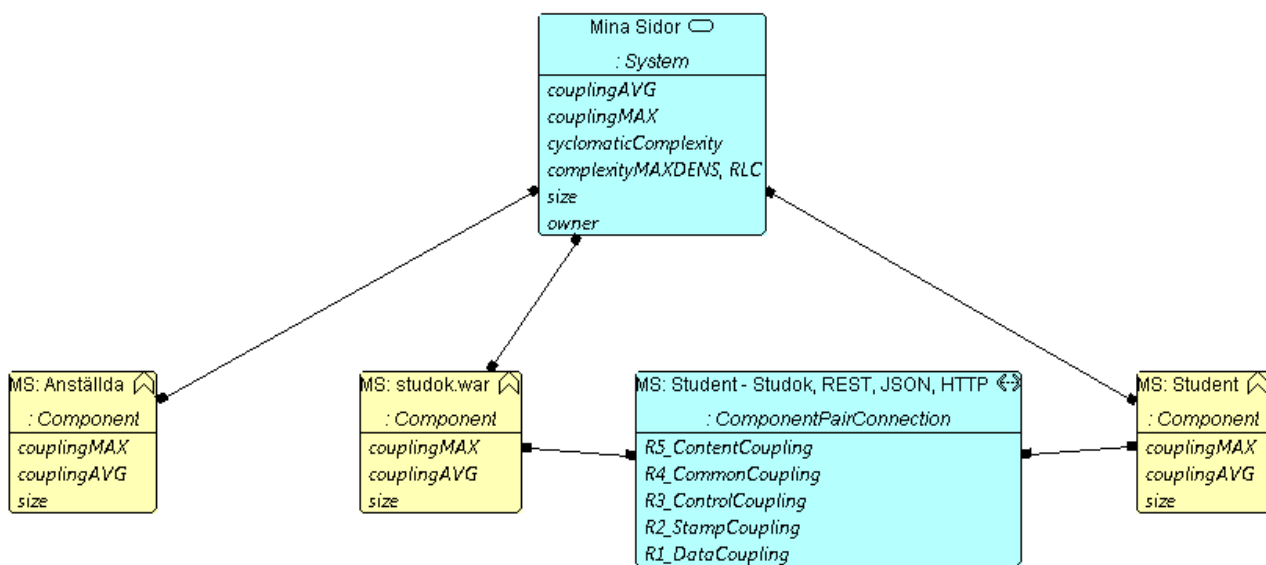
Mina Sidor
: System
couplingAVG
couplingMAX
cyclomaticComplexity
complexityMAXDENS, RLC
size
owner

MS: Anställda
: Component
couplingMAX
couplingAVG
size

MS: studok.war
: Component
couplingMAX
couplingAVG
size

MS: Student - Studok, REST, JSON, HTTP
: ComponentPairConnection
R5_ContentCoupling
R4_CommonCoupling
R3_ControlCoupling
R2_StampCoupling
R1_DataCoupling

MS: Student
: Component
couplingMAX
couplingAVG
size